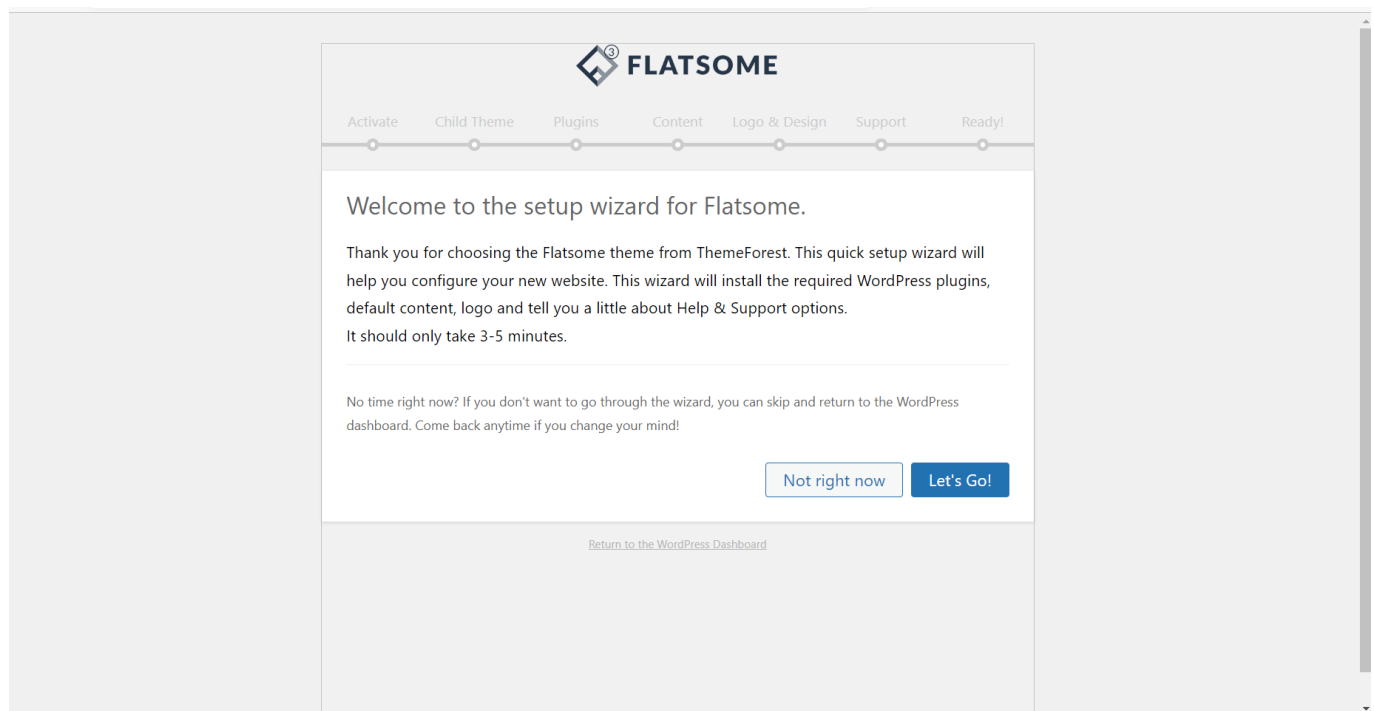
3 FLATSOME

Activate Child Theme Plugins Content Logo & Design Support Ready!

Welcome to the setup wizard for Flatsome.

Thank you for choosing the Flatsome theme from ThemeForest. This quick setup wizard will help you configure your new website. This wizard will install the required WordPress plugins, default content, logo and tell you a little about Help & Support options.
It should only take 3-5 minutes.

No time right now? If you don't want to go through the wizard, you can skip and return to the WordPress dashboard. Come back anytime if you change your mind!

Not right now

Let's Go!

Return to the WordPress Dashboard